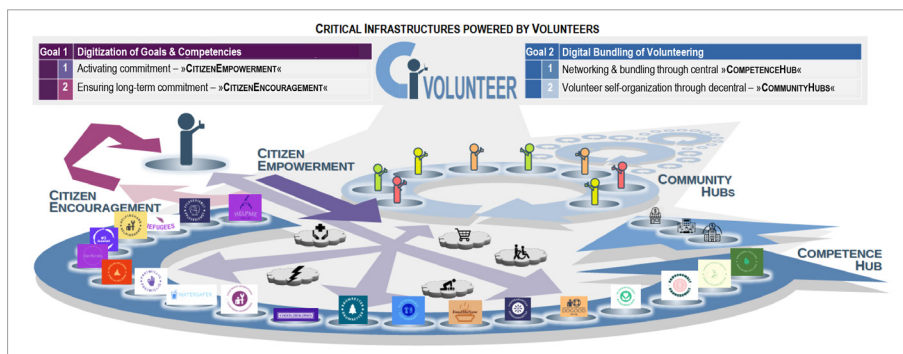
CRITICAL INFRASTRUCTURES POWERED BY VOLUNTEERS

| Goal 1 | Digitization of Goals & Competencies |
|---|---|
| 1 | Activating commitment – »CITIZENEMPOWERMENT« |
| 2 | Ensuring long-term commitment – »CITIZENENCOURAGEMENT« |

VOLUNTEER

| Goal 2 | Digital Bundling of Volunteering |
|---|---|
| 1 | Networking & bundling through central »COMPETENCEHUB« |
| 2 | Volunteer self-organization through decentral – »COMMUNITYHUBS« |

CITIZEN EMPOWERMENT

CITIZEN ENCOURAGEMENT

COMMUNITY HUBS

COMPETENCE HUB

REFUGEES

HELPME